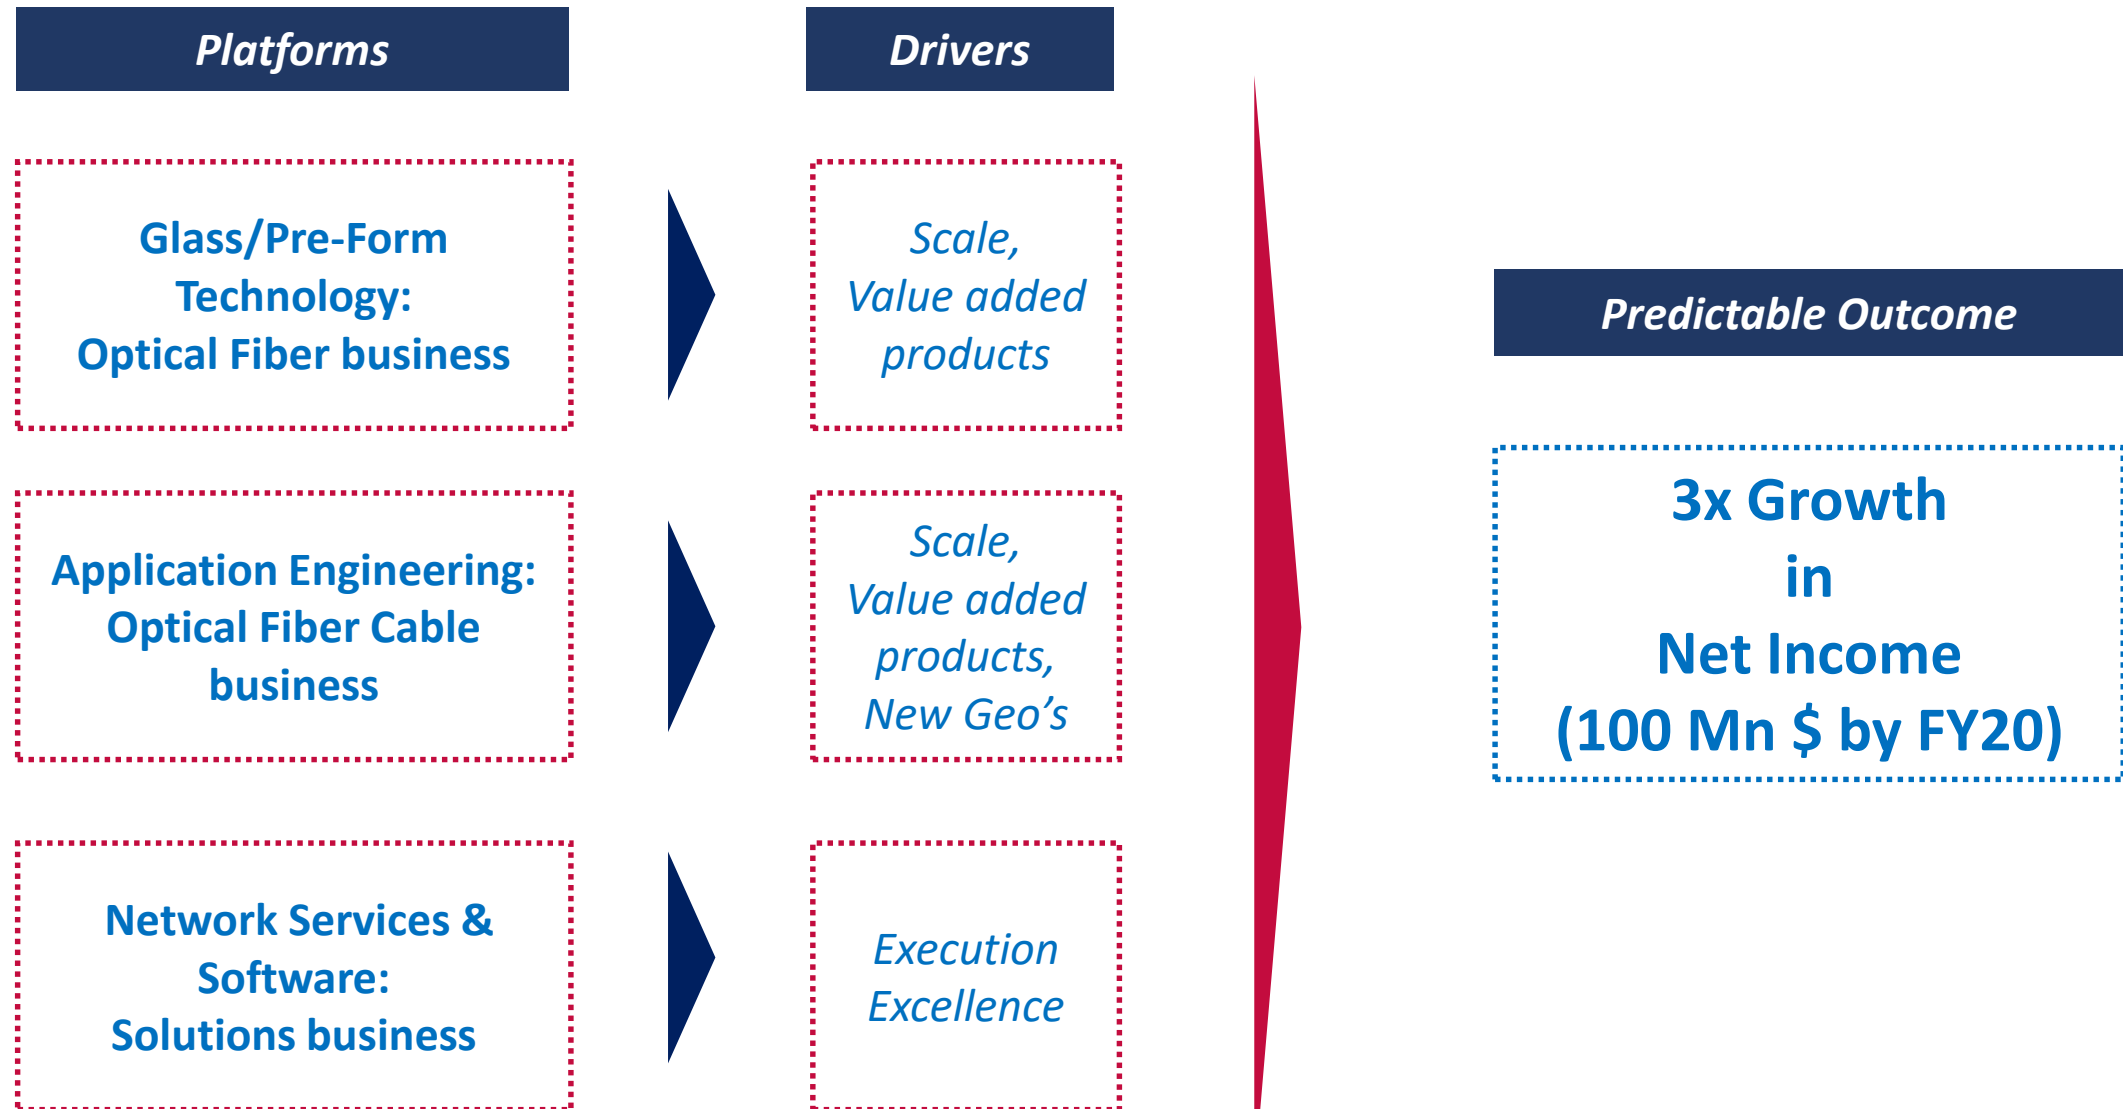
Platforms

Drivers

Glass/Pre-Form Technology: Optical Fiber business

Scale, Value added products

Application Engineering: Optical Fiber Cable business

Scale, Value added products, New Geo’s

Network Services & Software: Solutions business

Execution Excellence

Predictable Outcome

3x Growth in Net Income (100 Mn $ by FY20)